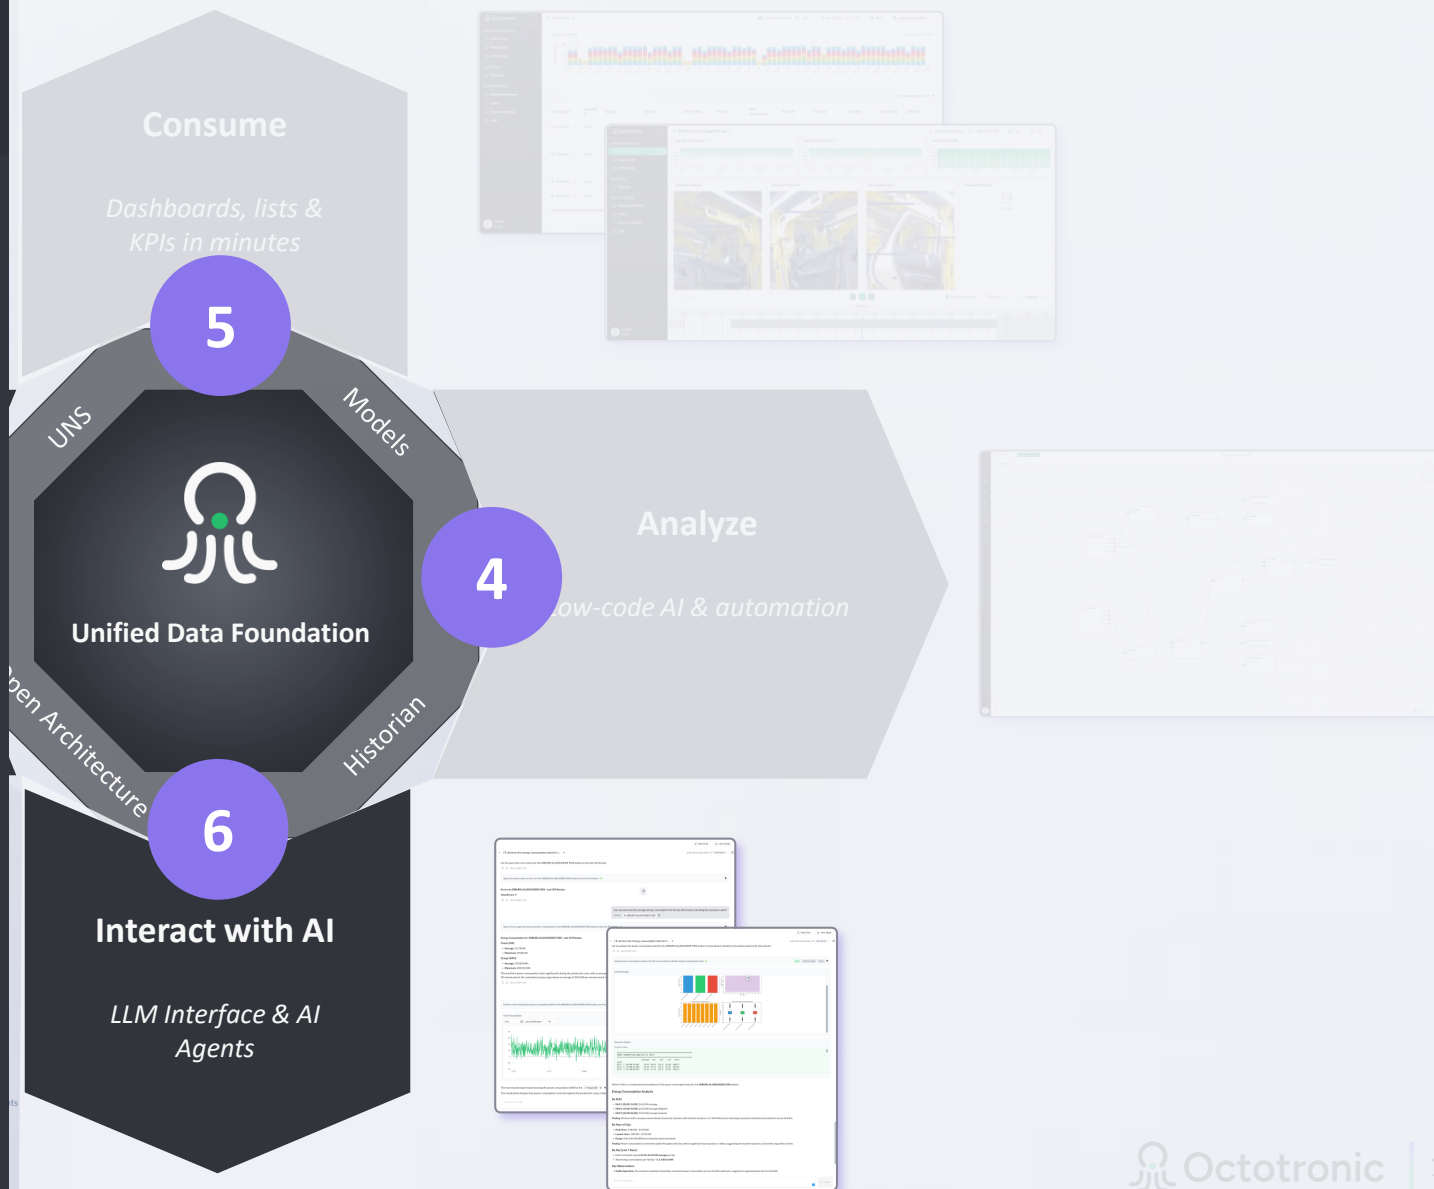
Consume

Dashboards, lists & KPIs in minutes

5

UNS

Models

Unified Data Foundation

4

Analyze

Low-code AI & automation

Open Architecture

Historian

6

Interact with AI

LLM Interface & AI Agents

Octotronic